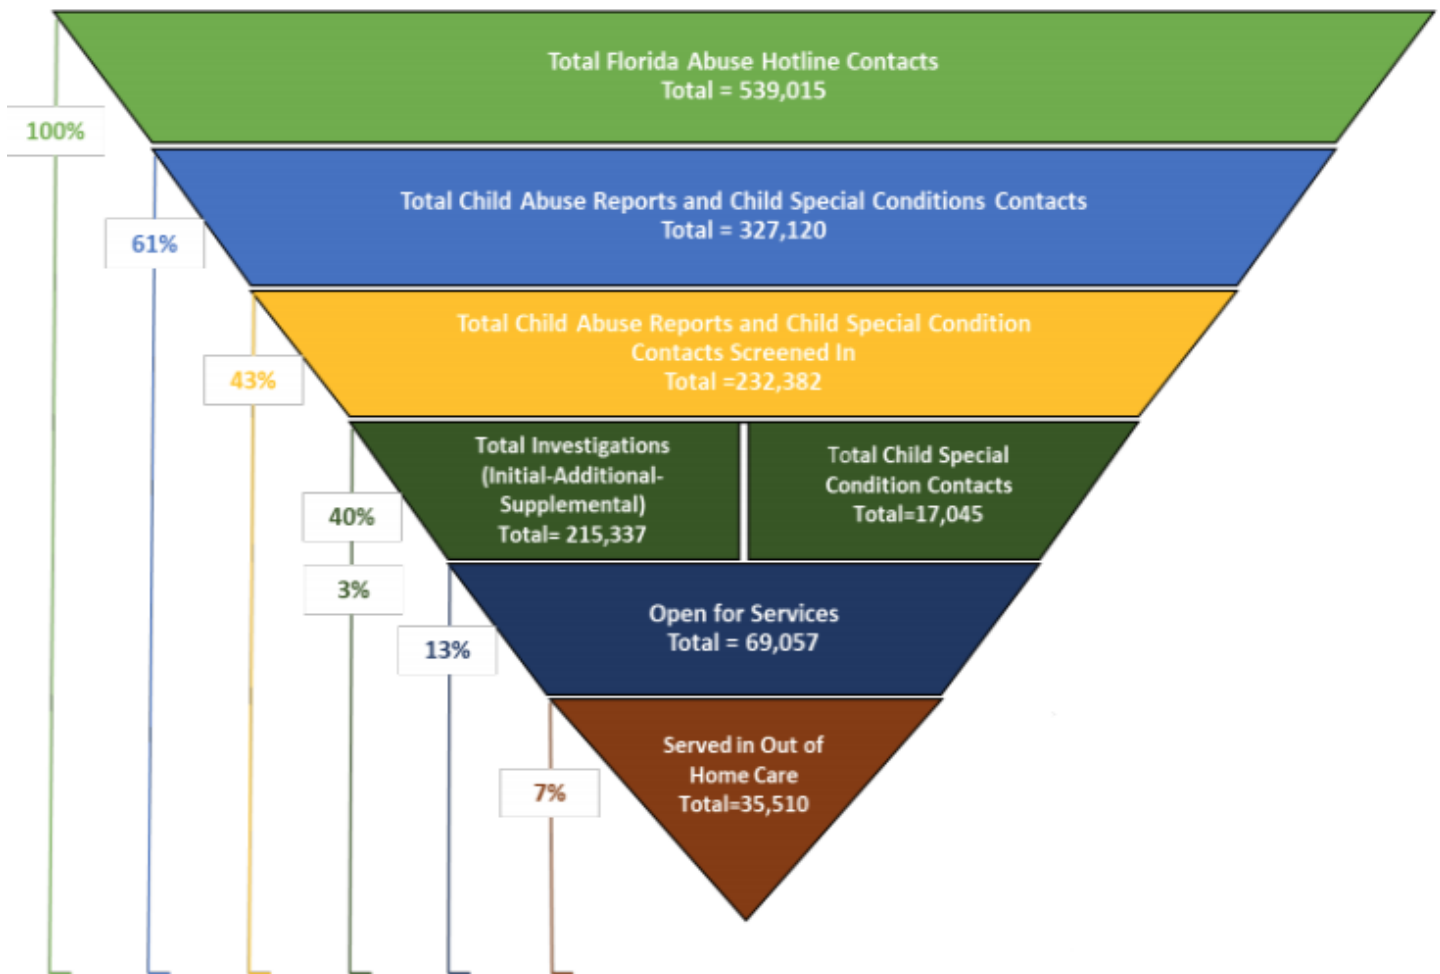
Total Florida Abuse Hotline Contacts
Total = 539,015

100%

Total Child Abuse Reports and Child Special Conditions Contacts
Total = 327,120

61%

Total Child Abuse Reports and Child Special Condition Contacts Screened In
Total =232,382

43%

Total Investigations (Initial-Additional-Supplemental)
Total= 215,337

Total Child Special Condition Contacts
Total=17,045

40%

3%

Open for Services
Total = 69,057

13%

Served in Out of Home Care
Total=35,510

7%